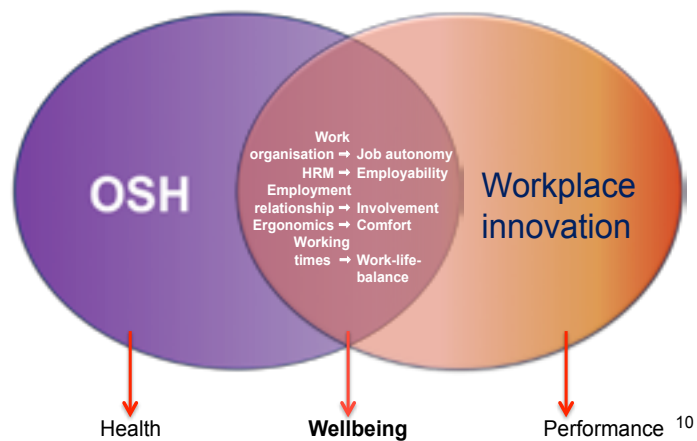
OSH

Workplace innovation

Work organisation ➡ Job autonomy
HRM ➡ Employability
Employment relationship ➡ Involvement
Ergonomics ➡ Comfort
Working times ➡ Work-life-balance

Health

Wellbeing

Performance

10